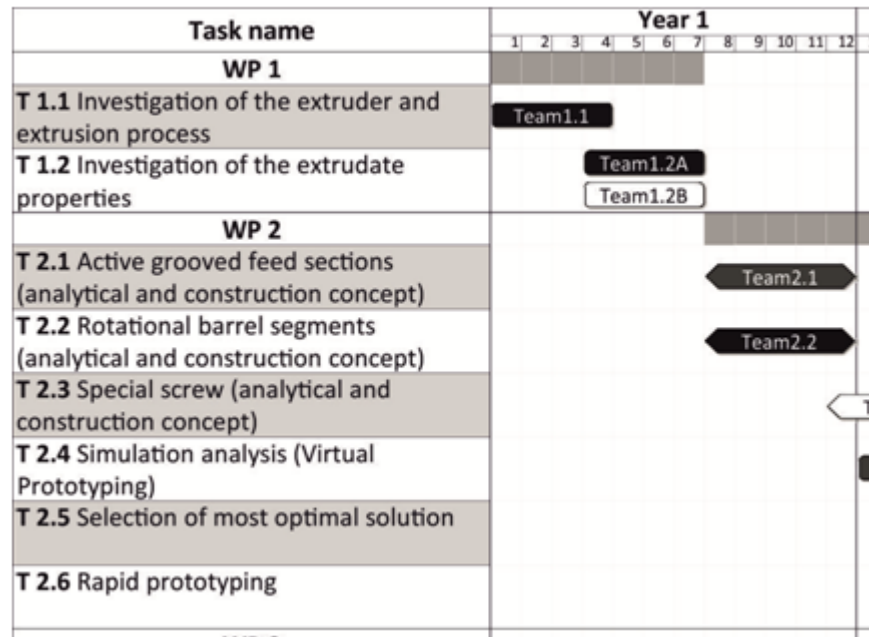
| Task name | Year 1 |
|---|---|
| | 1 2 3 4 5 6 7 8 9 10 11 12 |
| **WP 1** | |
| **T 1.1** Investigation of the extruder and extrusion process | Team1.1 |
| **T 1.2** Investigation of the extrudate properties | Team1.2A Team1.2B |
| **WP 2** | |
| **T 2.1** Active grooved feed sections (analytical and construction concept) | Team2.1 |
| **T 2.2** Rotational barrel segments (analytical and construction concept) | Team2.2 |
| **T 2.3** Special screw (analytical and construction concept) | T |
| **T 2.4** Simulation analysis (Virtual Prototyping) | |
| **T 2.5** Selection of most optimal solution | |
| **T 2.6** Rapid prototyping | |